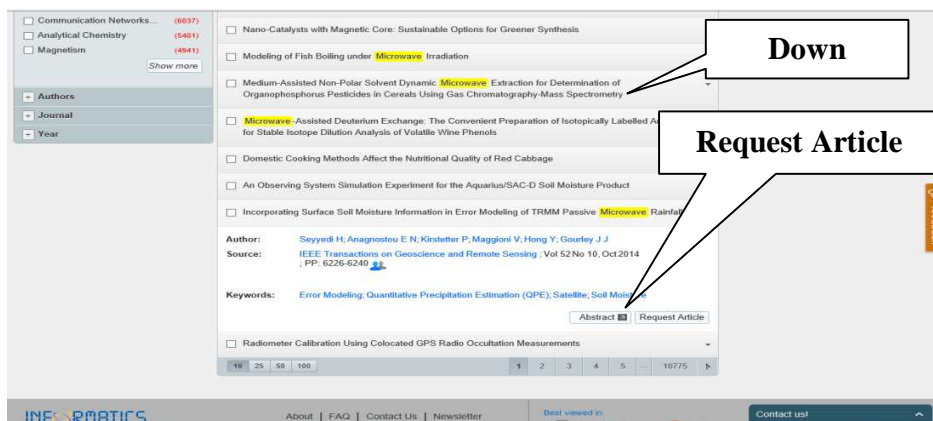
Communication Networks... (6037)
Analytical Chemistry (5401)
Magnetism (4941)
Show more

+ Authors
+ Journal
+ Year

Nano-Catalysts with Magnetic Core: Sustainable Options for Greener Synthesis

Modeling of Fish Boiling under Microwave Irradiation

Medium-Assisted Non-Polar Solvent Dynamic Microwave Extraction for Determination of Organophosphorus Pesticides in Cereals Using Gas Chromatography-Mass Spectrometry

Microwave-Assisted Deuterium Exchange: The Convenient Preparation of Isotopically Labelled A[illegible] for Stable Isotope Dilution Analysis of Volatile Wine Phenols

Domestic Cooking Methods Affect the Nutritional Quality of Red Cabbage

An Observing System Simulation Experiment for the Aquarius/SAC-D Soil Moisture Product

Incorporating Surface Soil Moisture Information in Error Modeling of TRMM Passive Microwave Rainfal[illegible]

Author: Seyyedi H; Anagnostou E N; Kirstetter P; Maggioni V; Hong Y; Gourley J J
Source: IEEE Transactions on Geoscience and Remote Sensing ; Vol 52 No 10, Oct 2014 ; PP: 6226-6240

Keywords: Error Modeling; Quantitative Precipitation Estimation (QPE); Satellite; Soil Mois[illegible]

Abstract Request Article

Radiometer Calibration Using Colocated GPS Radio Occultation Measurements

10 25 50 100

1 2 3 4 5 ... 10775

Down

Request Article

INFORMATICS

About | FAQ | Contact Us | Newsletter

Best viewed in

Contact us!